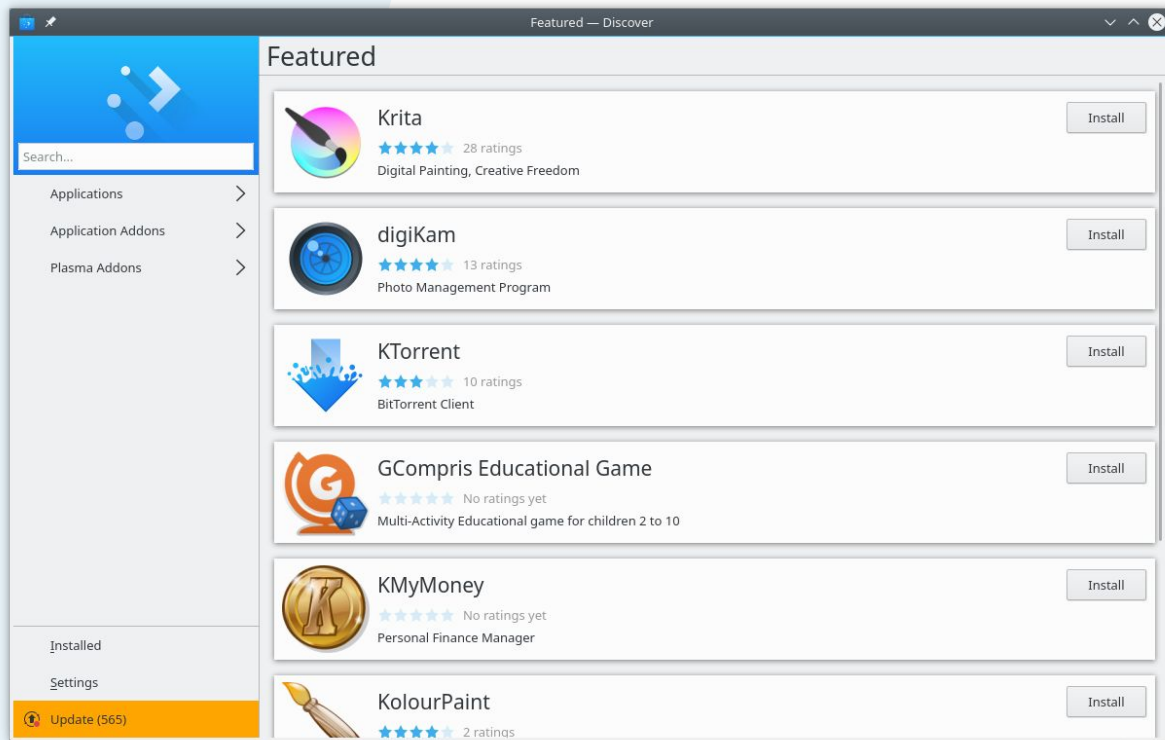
Featured — Discover

Search...

Applications

Application Addons

Plasma Addons

Installed

Settings

Update (565)

Featured

Krita
28 ratings
Digital Painting, Creative Freedom
Install

digiKam
13 ratings
Photo Management Program
Install

KTorrent
10 ratings
BitTorrent Client
Install

GCompris Educational Game
No ratings yet
Multi-Activity Educational game for children 2 to 10
Install

KMyMoney
No ratings yet
Personal Finance Manager
Install

KolourPaint
2 ratings
Install